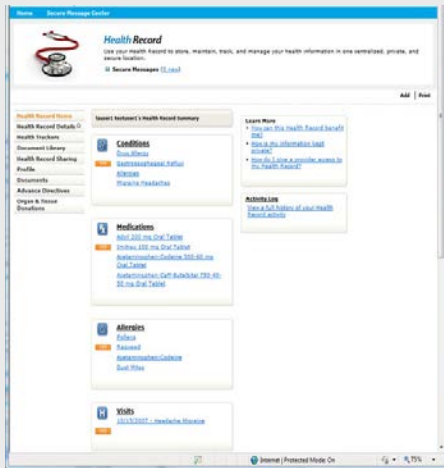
Home Secure Message Center

Health Record

Use your health record to store, maintain, track, and manage your health information in one centralized, private, and secure location.

Secure Messages (1 new)

Add | Print

Health Record Home
Health Record Details
Health Trackers
Document Library
Health Record Sharing
Profile
Documents
Advance Directives
Organ & Tissue Donations

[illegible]'s Health Record Summary

Conditions
Drug Allergy
Gastroesophageal Reflux
Allergies
Migraine Headaches

Medications
Advil 200 mg Oral Tablet
Imitrex 100 mg Oral Tablet
Acetaminophen-Codeine 300-60 mg Oral Tablet
Acetaminophen-Caff-Butalbital 750-40-50 mg Oral Tablet

Allergies
Pollens
Ragweed
Acetaminophen-Codeine
Dust Mites

Visits
10/15/2007 - Headache Migraine

Learn More
How can this Health Record benefit me?
How is my information kept private?
How do I give a provider access to my Health Record?

Activity Log
View a full history of your Health Record activity

Internet | Protected Mode: On 75%